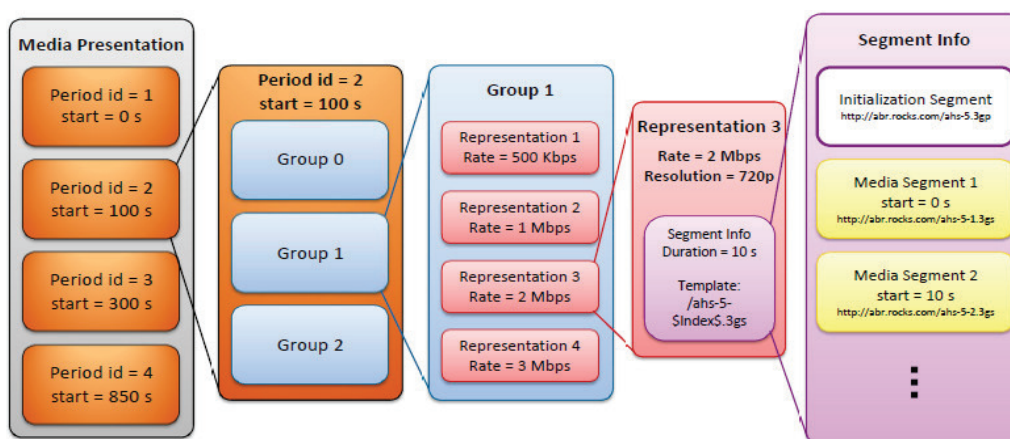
Media Presentation

Period id = 1
start = 0 s

Period id = 2
start = 100 s

Period id = 3
start = 300 s

Period id = 4
start = 850 s

Period id = 2
start = 100 s

Group 0

Group 1

Group 2

Group 1

Representation 1
Rate = 500 Kbps

Representation 2
Rate = 1 Mbps

Representation 3
Rate = 2 Mbps

Representation 4
Rate = 3 Mbps

Representation 3

Rate = 2 Mbps
Resolution = 720p

Segment Info
Duration = 10 s

Template:
/ahs-5-
$Index$.3gs

Segment Info

Initialization Segment
http://abr.rocks.com/ahs-5.3gp

Media Segment 1
start = 0 s
http://abr.rocks.com/ahs-5-1.3gs

Media Segment 2
start = 10 s
http://abr.rocks.com/ahs-5-2.3gs

⋮